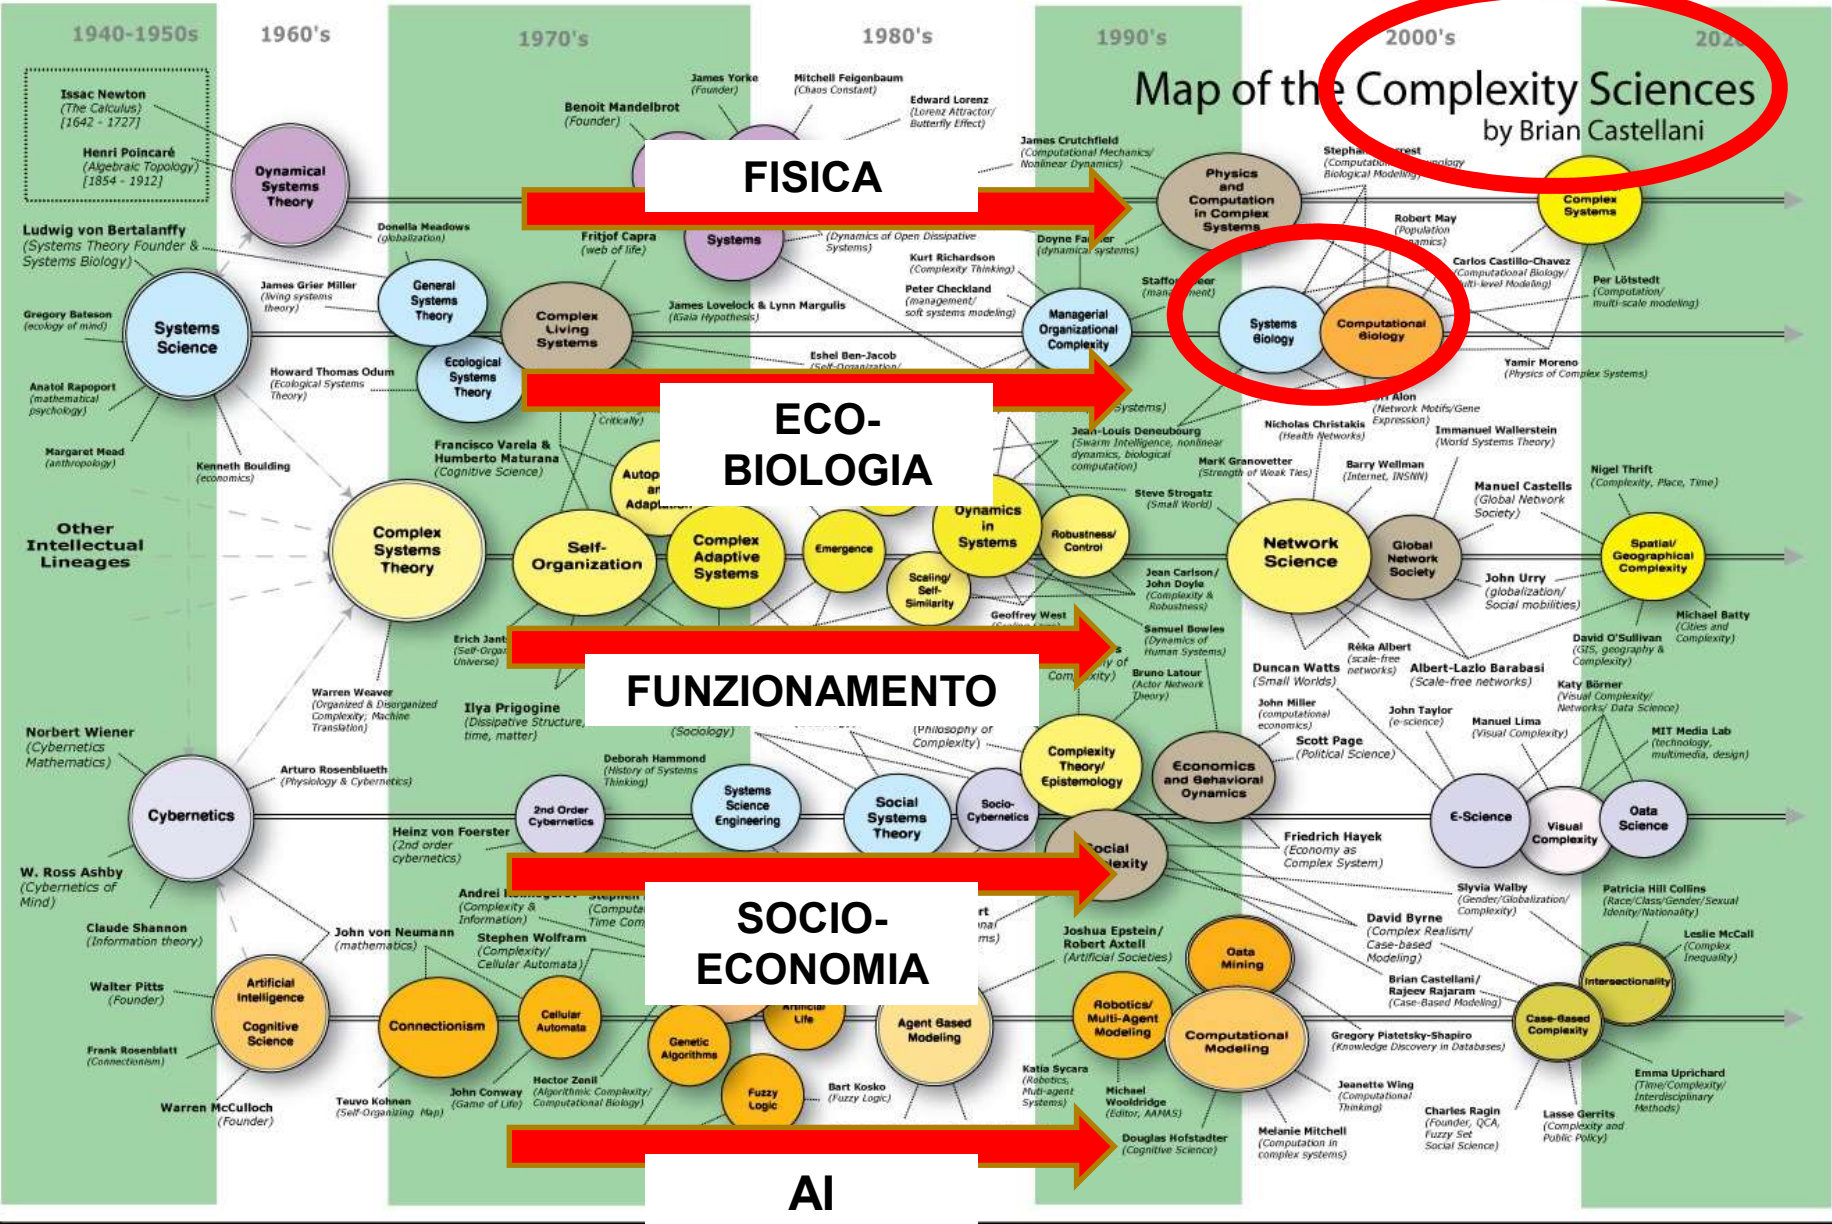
1940-1950s 1960's 1970's 1980's 1990's 2000's 202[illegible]

Map of the Complexity Sciences
by Brian Castellani

Issac Newton (The Calculus) [1642 - 1727]
Henri Poincaré (Algebraic Topology) [1854 - 1912]

Dynamical Systems Theory

James Yorke (Founder)
Mitchell Feigenbaum (Chaos Constant)
Benoit Mandelbrot (Founder)
Edward Lorenz (Lorenz Attractor/ Butterfly Effect)
James Crutchfield (Computational Mechanics/ Nonlinear Dynamics)
Steph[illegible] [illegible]rest (Computatio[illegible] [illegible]ology Biological Modeling)

FISICA

Physics and Computation in Complex Systems

Complex Systems

Ludwig von Bertalanffy (Systems Theory Founder & Systems Biology)
Donella Meadows (globalization)
Fritjof Capra (web of life)
Systems
(Dynamics of Open Dissipative Systems)
Doyne Fa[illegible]er (dynamical systems)
Robert May (Population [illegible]amics)
Carlos Castillo-Chavez (Computational Biology/ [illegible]ti-level Modeling)
Per Lötstedt (Computation/ multi-scale modeling)

James Grier Miller (living systems theory)
General Systems Theory
Kurt Richardson (Complexity Thinking)
Peter Checkland (management/ soft systems modeling)
Staffo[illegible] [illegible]eer (man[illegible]ment)

Gregory Bateson (ecology of mind)
Systems Science
Complex Living Systems
James Lovelock & Lynn Margulis (Gaia Hypothesis)
Managerial Organizational Complexity
Systems Biology
Computational Biology

Anatol Rapoport (mathematical psychology)
Howard Thomas Odum (Ecological Systems Theory)
Ecological Systems Theory
Eshel Ben-Jacob (Self-Organization/
Yamir Moreno (Physics of Complex Systems)

ECO-BIOLOGIA

Criticality)
Systems)
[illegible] Alon (Network Motifs/Gene Expression)
Nicholas Christakis (Health Networks)
Immanuel Wallerstein (World Systems Theory)
Margaret Mead (anthropology)
Kenneth Boulding (economics)
Francisco Varela & Humberto Maturana (Cognitive Science)
Autop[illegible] ar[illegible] Adapt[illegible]
Jean-Louis Deneubourg (Swarm Intelligence, nonlinear dynamics, biological computation)
MarK Granovetter (Strength of Weak Ties)
Barry Wellman (Internet, INSNA)
Manuel Castells (Global Network Society)
Nigel Thrift (Complexity, Place, Time)
Steve Strogatz (Small World)

Other Intellectual Lineages

Complex Systems Theory
Self-Organization
Complex Adaptive Systems
Emergence
Dynamics in Systems
Robustness/ Control
Network Science
Global Network Society
Spatial/ Geographical Complexity
Scaling/ Self-Similarity
Jean Carlson/ John Doyle (Complexity & Robustness)
John Urry (globalization/ Social mobilities)
Geoffrey West
Michael Batty (Cities and Complexity)
Erich Jant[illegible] (Self-Orga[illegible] Universe)
Samuel Bowles (Dynamics of Human Systems)
Réka Albert (scale-free networks)
David O'Sullivan (GIS, geography & Complexity)

FUNZIONAMENTO

Com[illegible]xity)
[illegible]y of
Bruno Latour (Actor Network Theory)
Duncan Watts (Small Worlds)
Albert-Lazlo Barabasi (Scale-free networks)
Katy Börner (Visual Complexity/ Networks/ Data Science)
Warren Weaver (Organized & Disorganized Complexity; Machine Translation)
Ilya Prigogine (Dissipative Structure, time, matter)
(Sociology)
(Philosophy of Complexity)
John Miller (computational economics)
John Taylor (e-science)
Manuel Lima (Visual Complexity)
MIT Media Lab (technology, multimedia, design)
Norbert Wiener (Cybernetics Mathematics)
Deborah Hammond (History of Systems Thinking)
Scott Page (Political Science)
Arturo Rosenblueth (Physiology & Cybernetics)
Complexity Theory/ Epistemology
Economics and Behavioral Dynamics
Cybernetics
2nd Order Cybernetics
Systems Science Engineering
Social Systems Theory
Socio-Cybernetics
E-Science
Visual Complexity
Data Science
Heinz von Foerster (2nd order cybernetics)
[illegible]ocial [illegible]lexity
Friedrich Hayek (Economy as Complex System)
W. Ross Ashby (Cybernetics of Mind)

SOCIO-ECONOMIA

Andrei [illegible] (Complexity & Information)
Stephen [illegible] (Computa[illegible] Time Com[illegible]
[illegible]rt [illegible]nal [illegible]ms)
Joshua Epstein/ Robert Axtell (Artificial Societies)
Slyvia Walby (Gender/Globalization/ Complexity)
Patricia Hill Collins (Race/Class/Gender/Sexual Identity/Nationality)
Claude Shannon (Information theory)
John von Neumann (mathematics)
Stephen Wolfram (Complexity/ Cellular Automata)
David Byrne (Complex Realism/ Case-based Modeling)
Leslie McCall (Complex Inequality)
Data Mining
Walter Pitts (Founder)
Artificial Intelligence
Cognitive Science
Connectionism
Cellular Automata
Artificial Life
Agent Based Modeling
Genetic Algorithms
Robotics/ Multi-Agent Modeling
Computational Modeling
Brian Castellani/ Rajeev Rajaram (Case-Based Modeling)
Intersectionality
Case-Based Complexity
Frank Rosenblatt (Connectionism)
Gregory Piatetsky-Shapiro (Knowledge Discovery in Databases)
Hector Zenil (Algorithmic Complexity/ Computational Biology)
Fuzzy Logic
Bart Kosko (Fuzzy Logic)
Katia Sycara (Robotics, Multi-agent Systems)
Michael Wooldridge (Editor, AAMAS)
Jeanette Wing (Computational Thinking)
Emma Uprichard (Time/Complexity/ Interdisciplinary Methods)
Warren McCulloch (Founder)
Teuvo Kohnen (Self-Organizing Map)
John Conway (Game of Life)
Charles Ragin (Founder, QCA, Fuzzy Set Social Science)
Lasse Gerrits (Complexity and Public Policy)
Melanie Mitchell (Computation in complex systems)
Douglas Hofstadter (Cognitive Science)

AI